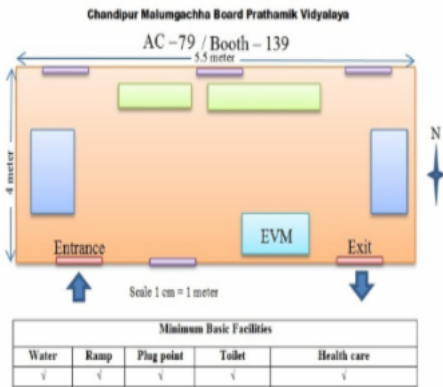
Chandipur Malumgachha Board Prathamik Vidyalaya

AC –79 / Booth – 139

5.5 meter

4 meter

N

EVM

Entrance

Exit

Scale 1 cm = 1 meter

| Minimum Basic Facilities | | | | |
|---|---|---|---|---|
| Water | Ramp | Plug point | Toilet | Health care |
| √ | √ | √ | √ | √ |